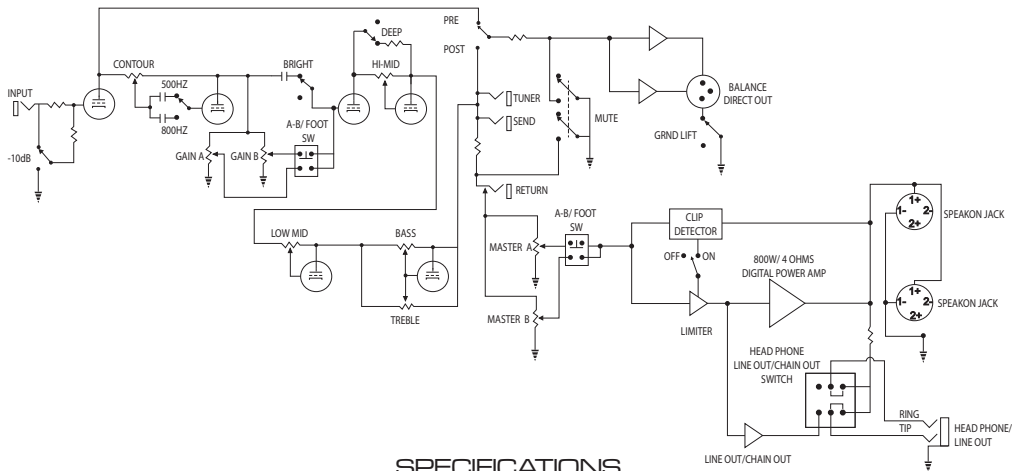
INPUT

-10dB

CONTOUR

500HZ

800HZ

GAIN A

GAIN B

A-B/ FOOT SW

BRIGHT

DEEP

HI-MID

LOW MID

BASS

TREBLE

PRE

POST

TUNER

SEND

RETURN

MUTE

BALANCE DIRECT OUT

GRND LIFT

A-B/ FOOT SW

MASTER A

MASTER B

CLIP DETECTOR

OFF

ON

800W/ 4 OHMS DIGITAL POWER AMP

LIMITER

1+

1-

2-

2+

SPEAKON JACK

1+

1-

2-

2+

SPEAKON JACK

HEAD PHONE LINE OUT/CHAIN OUT SWITCH

RING

TIP

HEAD PHONE/ LINE OUT

LINE OUT/CHAIN OUT

SPECIFICATIONS